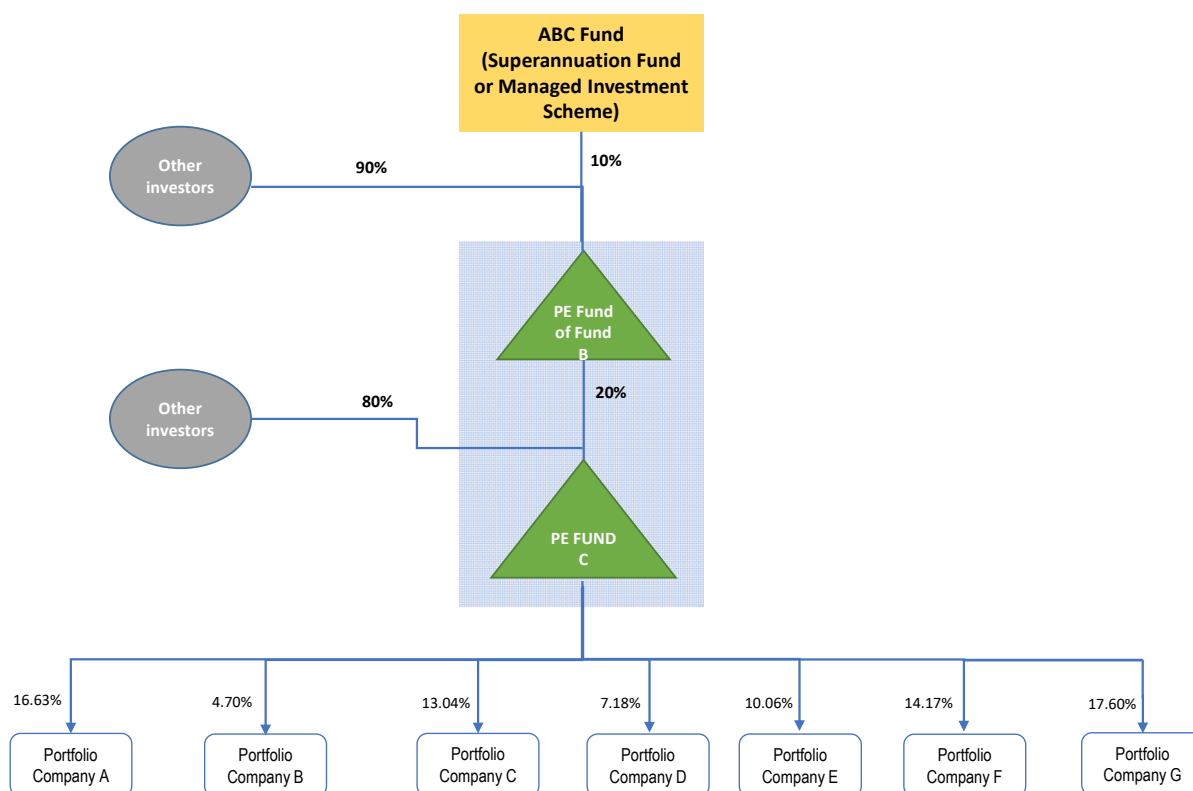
ABC Fund (Superannuation Fund or Managed Investment Scheme)

Other investors

90%

10%

PE Fund of Fund B

Other investors

80%

20%

PE FUND C

16.63%
Portfolio Company A

4.70%
Portfolio Company B

13.04%
Portfolio Company C

7.18%
Portfolio Company D

10.06%
Portfolio Company E

14.17%
Portfolio Company F

17.60%
Portfolio Company G